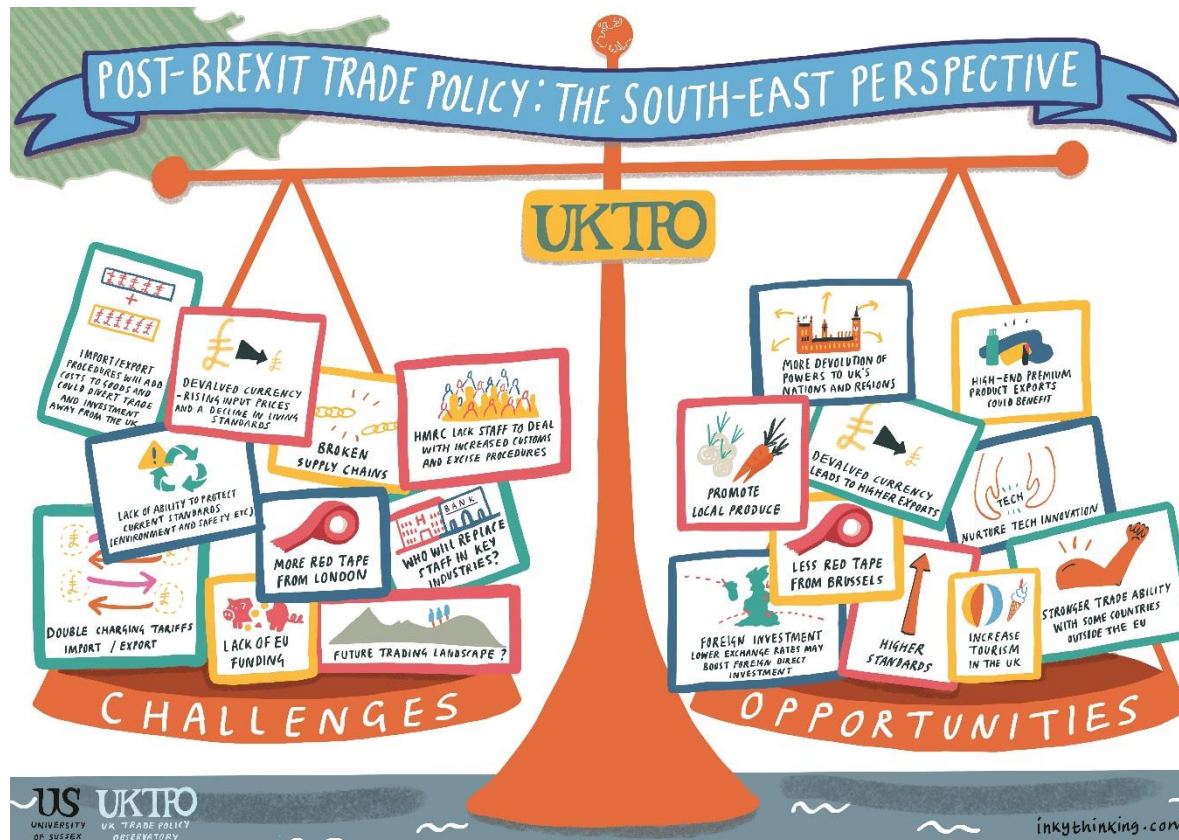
POST-BREXIT TRADE POLICY: THE SOUTH-EAST PERSPECTIVE

UKTPO

IMPORT/EXPORT PROCEDURES WILL ADD COSTS TO GOODS AND COULD DIVERT TRADE AND INVESTMENT AWAY FROM THE UK

DEVALUED CURRENCY - RISING INPUT PRICES AND A DECLINE IN LIVING STANDARDS

BROKEN SUPPLY CHAINS

HMRC LACK STAFF TO DEAL WITH INCREASED CUSTOMS AND EXCISE PROCEDURES

LACK OF ABILITY TO PROTECT CURRENT STANDARDS (ENVIRONMENT AND SAFETY ETC)

MORE RED TAPE FROM LONDON

BANK

WHO WILL REPLACE STAFF IN KEY INDUSTRIES?

DOUBLE CHARGING TARIFFS IMPORT / EXPORT

LACK OF EU FUNDING

FUTURE TRADING LANDSCAPE?

CHALLENGES

MORE DEVOLUTION OF POWERS TO UK'S NATIONS AND REGIONS

HIGH-END PREMIUM PRODUCT EXPORTS COULD BENEFIT

PROMOTE LOCAL PRODUCE

DEVALUED CURRENCY LEADS TO HIGHER EXPORTS

TECH

NURTURE TECH INNOVATION

LESS RED TAPE FROM BRUSSELS

STRONGER TRADE ABILITY WITH SOME COUNTRIES OUTSIDE THE EU

FOREIGN INVESTMENT LOWER EXCHANGE RATES MAY BOOST FOREIGN DIRECT INVESTMENT

HIGHER STANDARDS

INCREASE TOURISM IN THE UK

OPPORTUNITIES

US UNIVERSITY OF SUSSEX

UKTPO UK TRADE POLICY OBSERVATORY

inkythinking.com